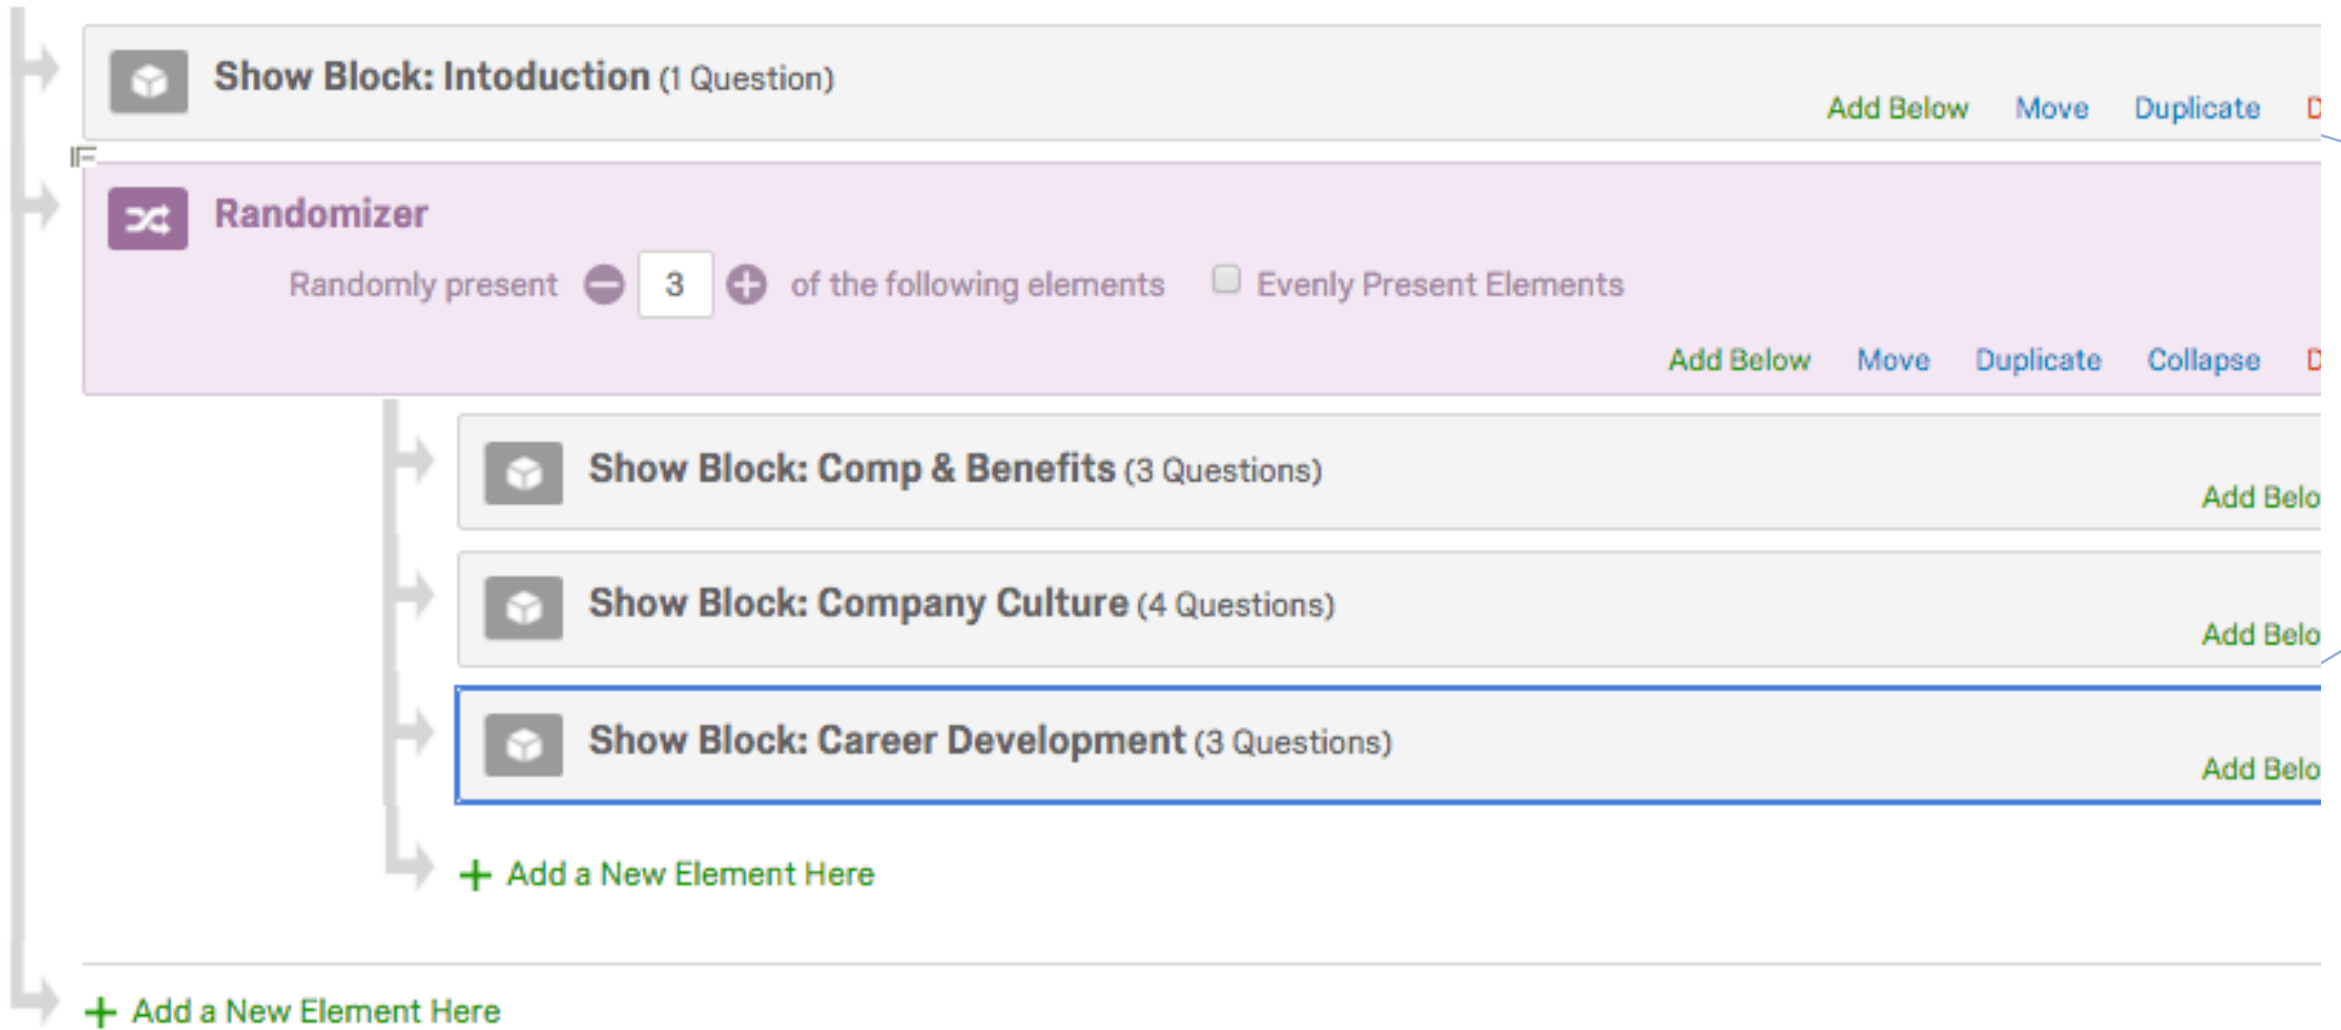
Show Block: Intoduction (1 Question)

Add Below Move Duplicate D

Randomizer

Randomly present 3 of the following elements Evenly Present Elements

Add Below Move Duplicate Collapse D

Show Block: Comp & Benefits (3 Questions)

Add Belo

Show Block: Company Culture (4 Questions)

Add Belo

Show Block: Career Development (3 Questions)

Add Belo

Add a New Element Here

Add a New Element Here